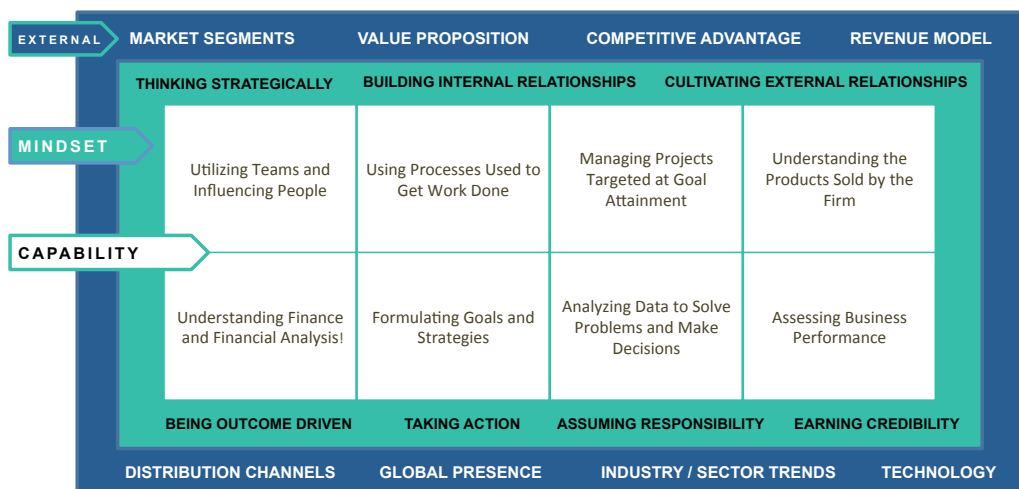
EXTERNAL

MARKET SEGMENTS VALUE PROPOSITION COMPETITIVE ADVANTAGE REVENUE MODEL

THINKING STRATEGICALLY BUILDING INTERNAL RELATIONSHIPS CULTIVATING EXTERNAL RELATIONSHIPS

MINDSET

| Utilizing Teams and Influencing People | Using Processes Used to Get Work Done | Managing Projects Targeted at Goal Attainment | Understanding the Products Sold by the Firm |
|---|---|---|---|
| Understanding Finance and Financial Analysis! | Formulating Goals and Strategies | Analyzing Data to Solve Problems and Make Decisions | Assessing Business Performance |

CAPABILITY

BEING OUTCOME DRIVEN TAKING ACTION ASSUMING RESPONSIBILITY EARNING CREDIBILITY

DISTRIBUTION CHANNELS GLOBAL PRESENCE INDUSTRY / SECTOR TRENDS TECHNOLOGY